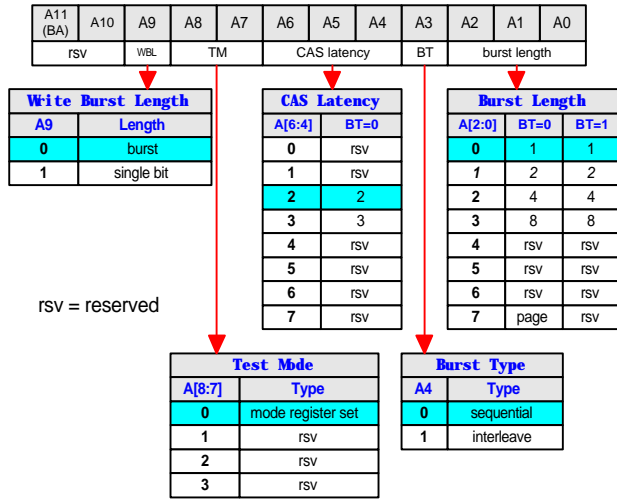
| A11 (BA) | A10 | A9 | A8 | A7 | A6 | A5 | A4 | A3 | A2 | A1 | A0 |
|---|---|---|---|---|---|---|---|---|---|---|---|
| rsv | | WBL | TM | | CAS latency | | | BT | burst length | | |

Write Burst Length

| A9 | Length |
|---|---|
| 0 | burst |
| 1 | single bit |

CAS Latency

| A[6:4] | BT=0 |
|---|---|
| 0 | rsv |
| 1 | rsv |
| 2 | 2 |
| 3 | 3 |
| 4 | rsv |
| 5 | rsv |
| 6 | rsv |
| 7 | rsv |

Burst Length

| A[2:0] | BT=0 | BT=1 |
|---|---|---|
| 0 | 1 | 1 |
| 1 | 2 | 2 |
| 2 | 4 | 4 |
| 3 | 8 | 8 |
| 4 | rsv | rsv |
| 5 | rsv | rsv |
| 6 | rsv | rsv |
| 7 | page | rsv |

rsv = reserved

Test Mode

| A[8:7] | Type |
|---|---|
| 0 | mode register set |
| 1 | rsv |
| 2 | rsv |
| 3 | rsv |

Burst Type

| A4 | Type |
|---|---|
| 0 | sequential |
| 1 | interleave |